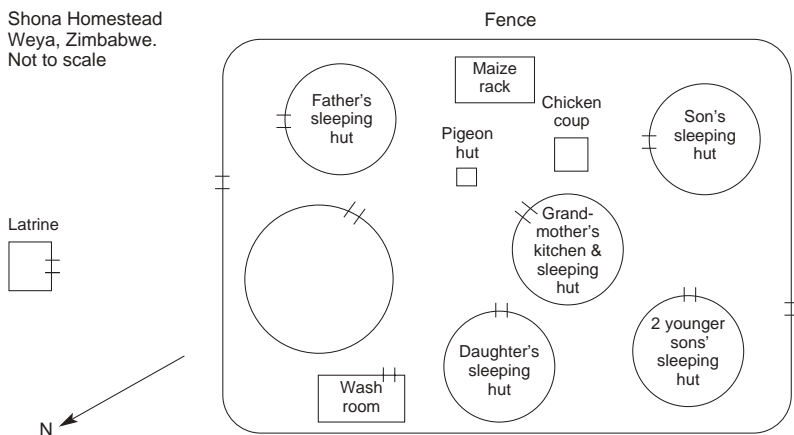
Shona Homestead
Weya, Zimbabwe.
Not to scale

Fence

Maize rack

Father's sleeping hut

Chicken coup

Pigeon hut

Son's sleeping hut

Latrine

Grand-mother's kitchen & sleeping hut

Daughter's sleeping hut

2 younger sons' sleeping hut

Wash room

N